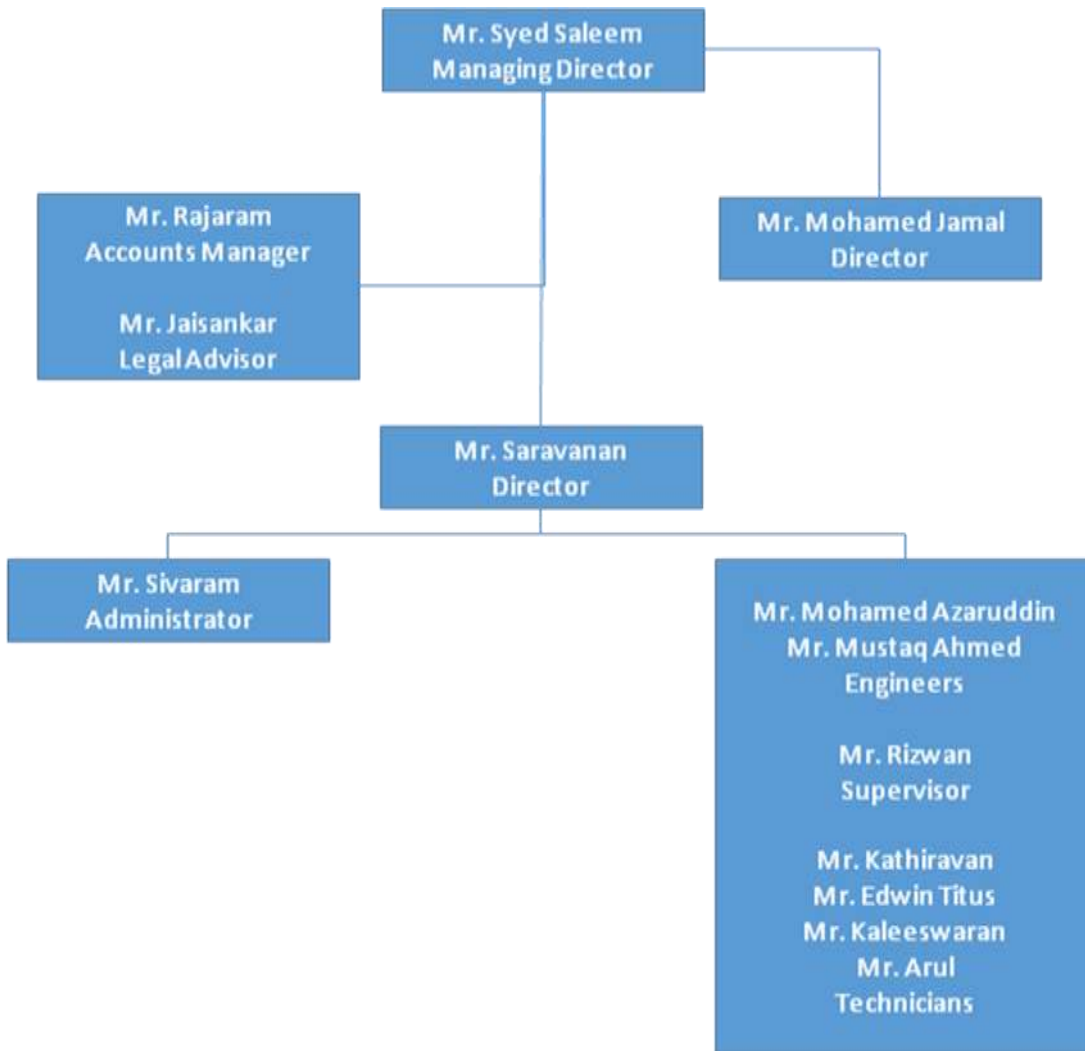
Mr. Syed Saleem
Managing Director

Mr. Rajaram
Accounts Manager

Mr. Jaisankar
Legal Advisor

Mr. Mohamed Jamal
Director

Mr. Saravanan
Director

Mr. Sivaram
Administrator

Mr. Mohamed Azaruddin
Mr. Mustaq Ahmed
Engineers

Mr. Rizwan
Supervisor

Mr. Kathiravan
Mr. Edwin Titus
Mr. Kaleeswaran
Mr. Arul
Technicians